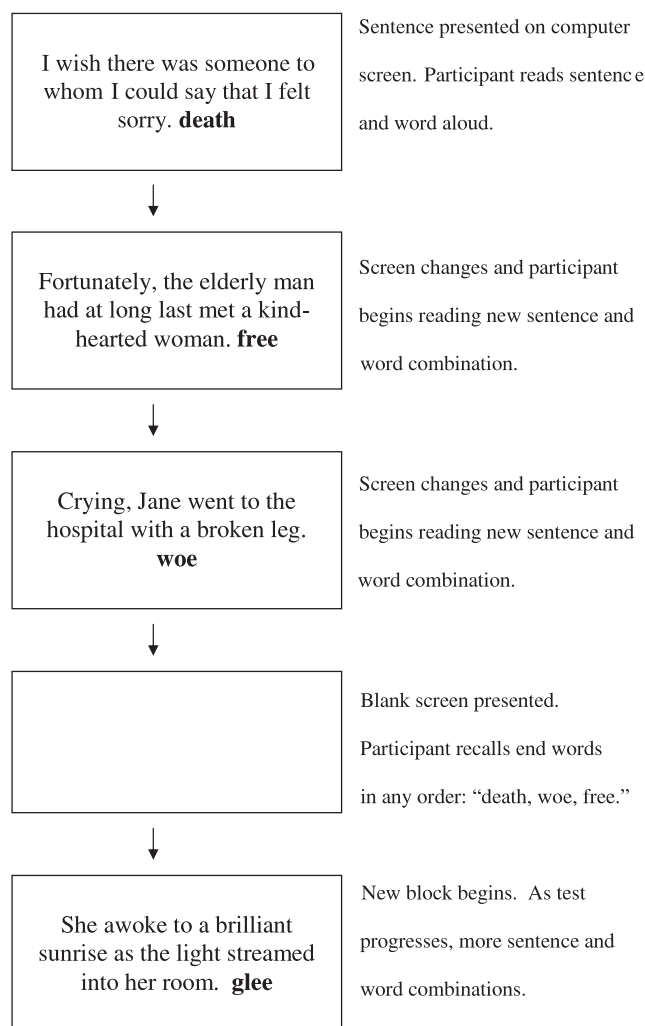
I wish there was someone to whom I could say that I felt sorry. **death**

Sentence presented on computer screen. Participant reads sentenc e and word aloud.

Fortunately, the elderly man had at long last met a kind-hearted woman. **free**

Screen changes and participant begins reading new sentence and word combination.

Crying, Jane went to the hospital with a broken leg. **woe**

Screen changes and participant begins reading new sentence and word combination.

Blank screen presented. Participant recalls end words in any order: "death, woe, free."

She awoke to a brilliant sunrise as the light streamed into her room. **glee**

New block begins. As test progresses, more sentence and word combinations.